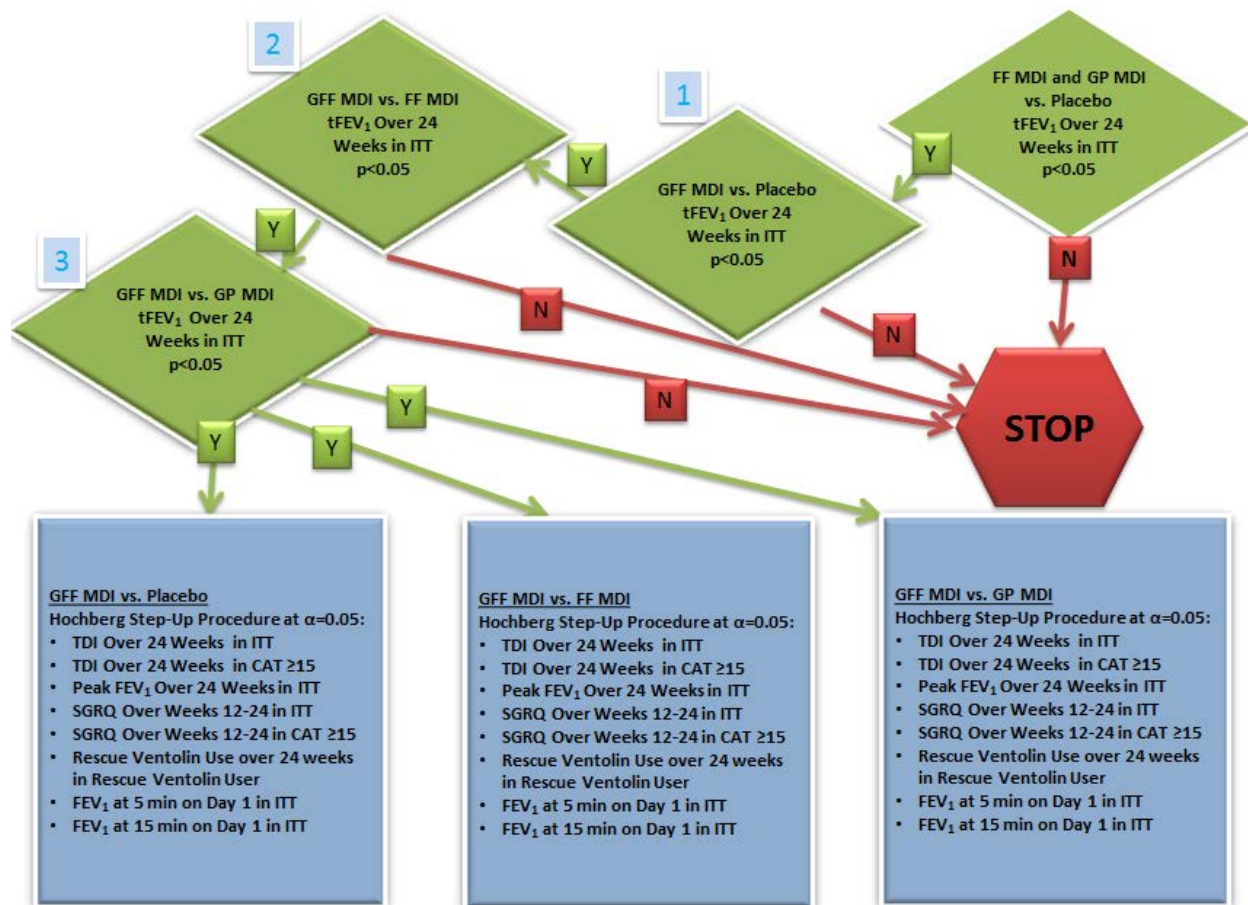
FF MDI and GP MDI vs. Placebo $tFEV_1$ Over 24 Weeks in ITT p<0.05

Y

N

1

GFF MDI vs. Placebo $tFEV_1$ Over 24 Weeks in ITT p<0.05

Y

N

2

GFF MDI vs. FF MDI $tFEV_1$ Over 24 Weeks in ITT p<0.05

Y

N

3

GFF MDI vs. GP MDI $tFEV_1$ Over 24 Weeks in ITT p<0.05

N

Y

Y

Y

STOP

GFF MDI vs. Placebo
Hochberg Step-Up Procedure at α=0.05:
- TDI Over 24 Weeks in ITT
- TDI Over 24 Weeks in CAT ≥15
- Peak $FEV_1$ Over 24 Weeks in ITT
- SGRQ Over Weeks 12-24 in ITT
- SGRQ Over Weeks 12-24 in CAT ≥15
- Rescue Ventolin Use over 24 weeks in Rescue Ventolin User
- $FEV_1$ at 5 min on Day 1 in ITT
- $FEV_1$ at 15 min on Day 1 in ITT

GFF MDI vs. FF MDI
Hochberg Step-Up Procedure at α=0.05:
- TDI Over 24 Weeks in ITT
- TDI Over 24 Weeks in CAT ≥15
- Peak $FEV_1$ Over 24 Weeks in ITT
- SGRQ Over Weeks 12-24 in ITT
- SGRQ Over Weeks 12-24 in CAT ≥15
- Rescue Ventolin Use over 24 weeks in Rescue Ventolin User
- $FEV_1$ at 5 min on Day 1 in ITT
- $FEV_1$ at 15 min on Day 1 in ITT

GFF MDI vs. GP MDI
Hochberg Step-Up Procedure at α=0.05:
- TDI Over 24 Weeks in ITT
- TDI Over 24 Weeks in CAT ≥15
- Peak $FEV_1$ Over 24 Weeks in ITT
- SGRQ Over Weeks 12-24 in ITT
- SGRQ Over Weeks 12-24 in CAT ≥15
- Rescue Ventolin Use over 24 weeks in Rescue Ventolin User
- $FEV_1$ at 5 min on Day 1 in ITT
- $FEV_1$ at 15 min on Day 1 in ITT